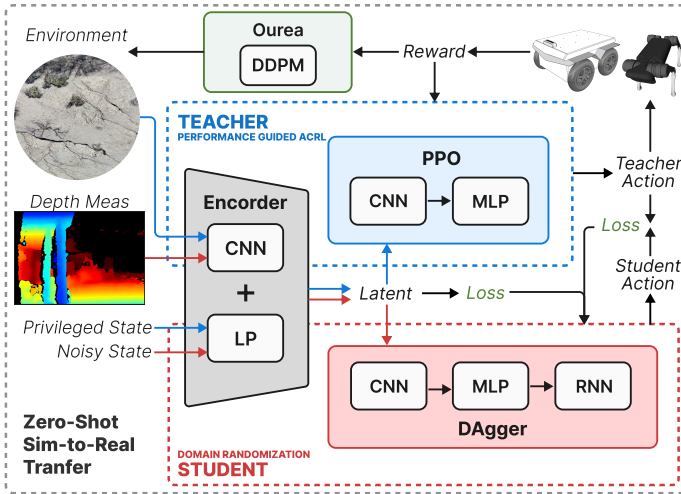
Ourea

DDPM

Environment

Reward

TEACHER
PERFORMANCE GUIDED ACRL

PPO

CNN

MLP

Teacher Action

Depth Meas

Encorder

CNN

+

LP

Loss

Student Action

Latent

Loss

Privileged State

Noisy State

CNN

MLP

RNN

DAgger

Zero-Shot Sim-to-Real Tranfer

DOMAIN RANDOMIZATION
STUDENT